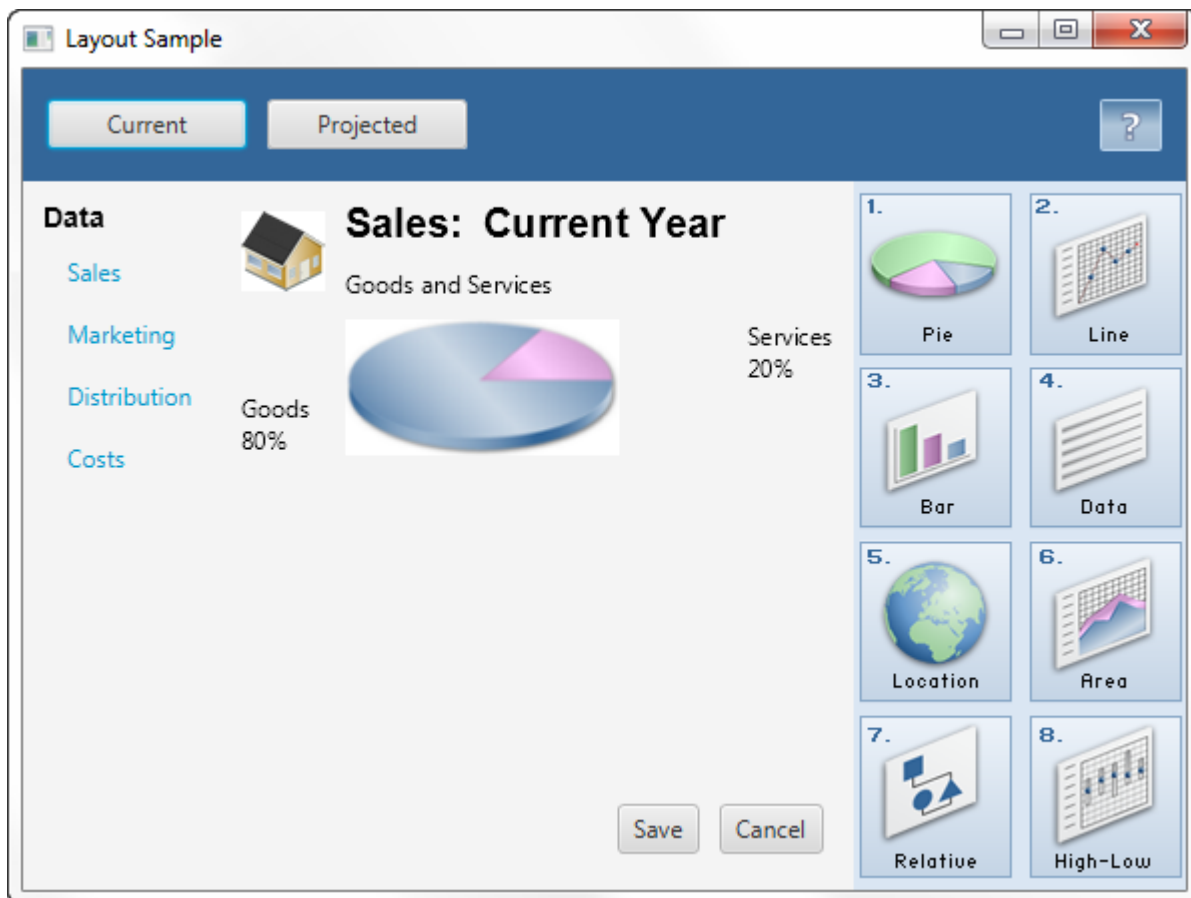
Layout Sample

Current
Projected
?

Data
Sales
Marketing
Distribution
Costs

Sales: Current Year

Goods and Services

Services
20%

Goods
80%

1.
Pie
2.
Line
3.
Bar
4.
Data
5.
Location
6.
Area
7.
Relative
8.
High-Low

Save
Cancel